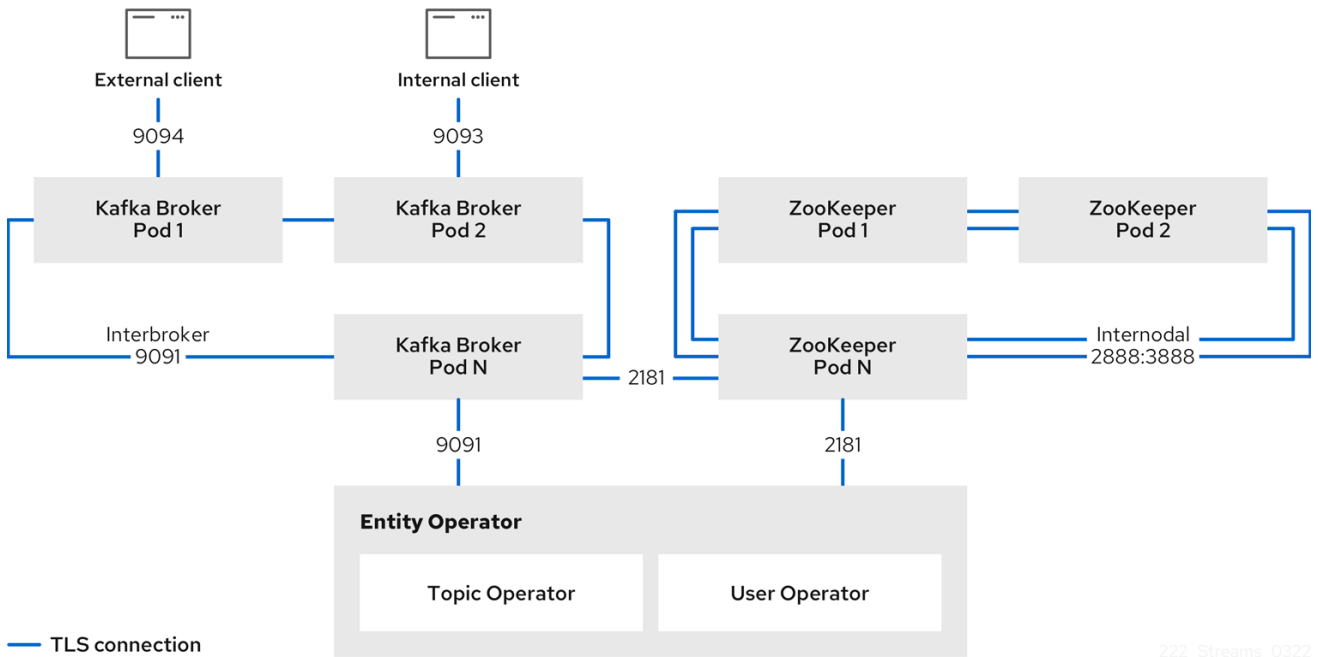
External client

Internal client

9094

9093

Kafka Broker Pod 1

Kafka Broker Pod 2

ZooKeeper Pod 1

ZooKeeper Pod 2

Interbroker 9091

Kafka Broker Pod N

2181

ZooKeeper Pod N

Internodal 2888:3888

9091

2181

Entity Operator

Topic Operator

User Operator

TLS connection

222_Streams_0322